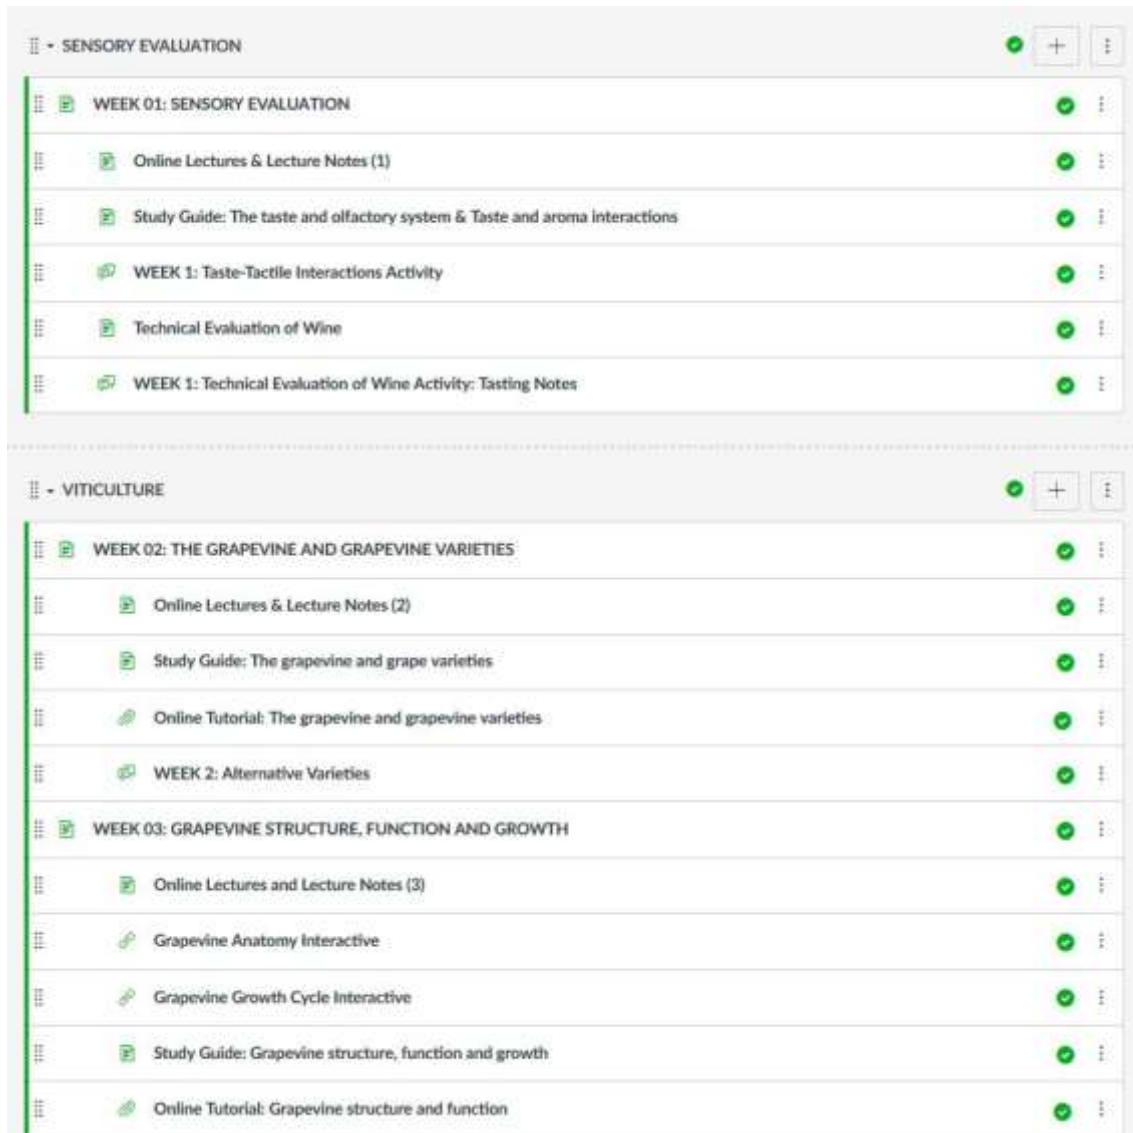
SENSORY EVALUATION

WEEK 01: SENSORY EVALUATION

Online Lectures & Lecture Notes (1)

Study Guide: The taste and olfactory system & Taste and aroma interactions

WEEK 1: Taste-Tactile Interactions Activity

Technical Evaluation of Wine

WEEK 1: Technical Evaluation of Wine Activity: Tasting Notes

VITICULTURE

WEEK 02: THE GRAPEVINE AND GRAPEVINE VARIETIES

Online Lectures & Lecture Notes (2)

Study Guide: The grapevine and grape varieties

Online Tutorial: The grapevine and grapevine varieties

WEEK 2: Alternative Varieties

WEEK 03: GRAPEVINE STRUCTURE, FUNCTION AND GROWTH

Online Lectures and Lecture Notes (3)

Grapevine Anatomy Interactive

Grapevine Growth Cycle Interactive

Study Guide: Grapevine structure, function and growth

Online Tutorial: Grapevine structure and function